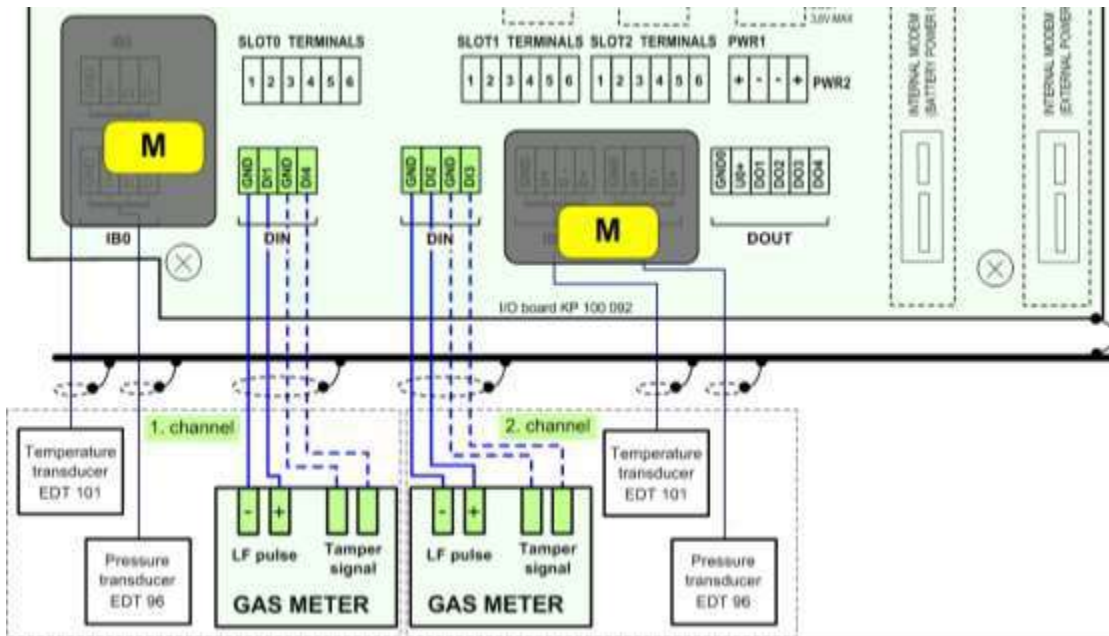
3.6V MAX

SLOT0 TERMINALS

1 2 3 4 5 6

SLOT1 TERMINALS SLOT2 TERMINALS PWR1

1 2 3 4 5 6 1 2 3 4 5 6 + - - + PWR2

INTERNAL MODEM (BATTERY POWER)

INTERNAL MODEM (EXTERNAL POWER)

M

GND DI1 GND DI4

GND DI2 GND DI3

M

GND0 U0+ DO1 DO2 DO3 DO4

IB0

DIN

DIN

DOUT

I/O board KP 100 092

1. channel

2. channel

Temperature transducer EDT 101

Pressure transducer EDT 96

- +

LF pulse

Tamper signal

GAS METER

- +

LF pulse

Tamper signal

GAS METER

Temperature transducer EDT 101

Pressure transducer EDT 96